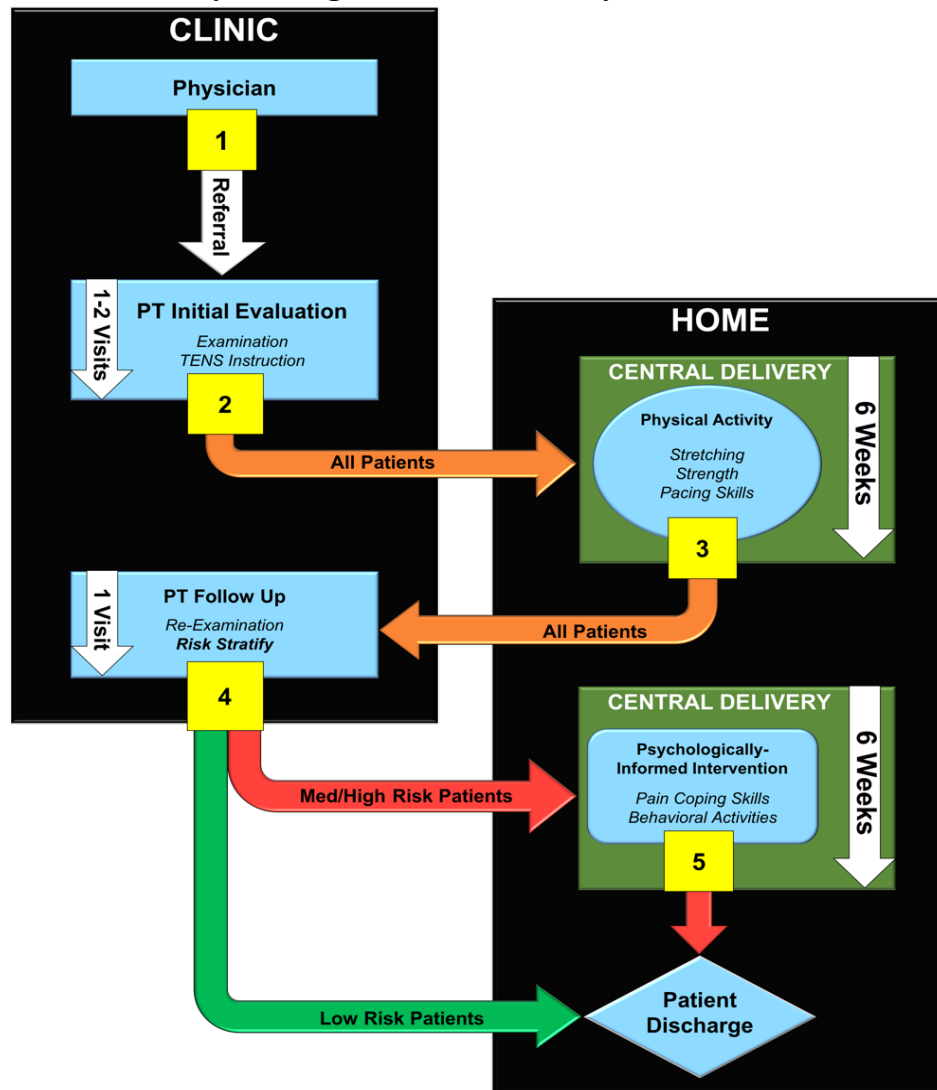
CLINIC

Physician

1

Referral

1-2 Visits

PT Initial Evaluation

Examination
TENS Instruction

2

All Patients

HOME

CENTRAL DELIVERY

Physical Activity

Stretching
Strength
Pacing Skills

6 Weeks

3

1 Visit

PT Follow Up

Re-Examination
Risk Stratify

All Patients

4

CENTRAL DELIVERY

Psychologically-Informed Intervention

Pain Coping Skills
Behavioral Activities

6 Weeks

Med/High Risk Patients

5

Low Risk Patients

Patient Discharge